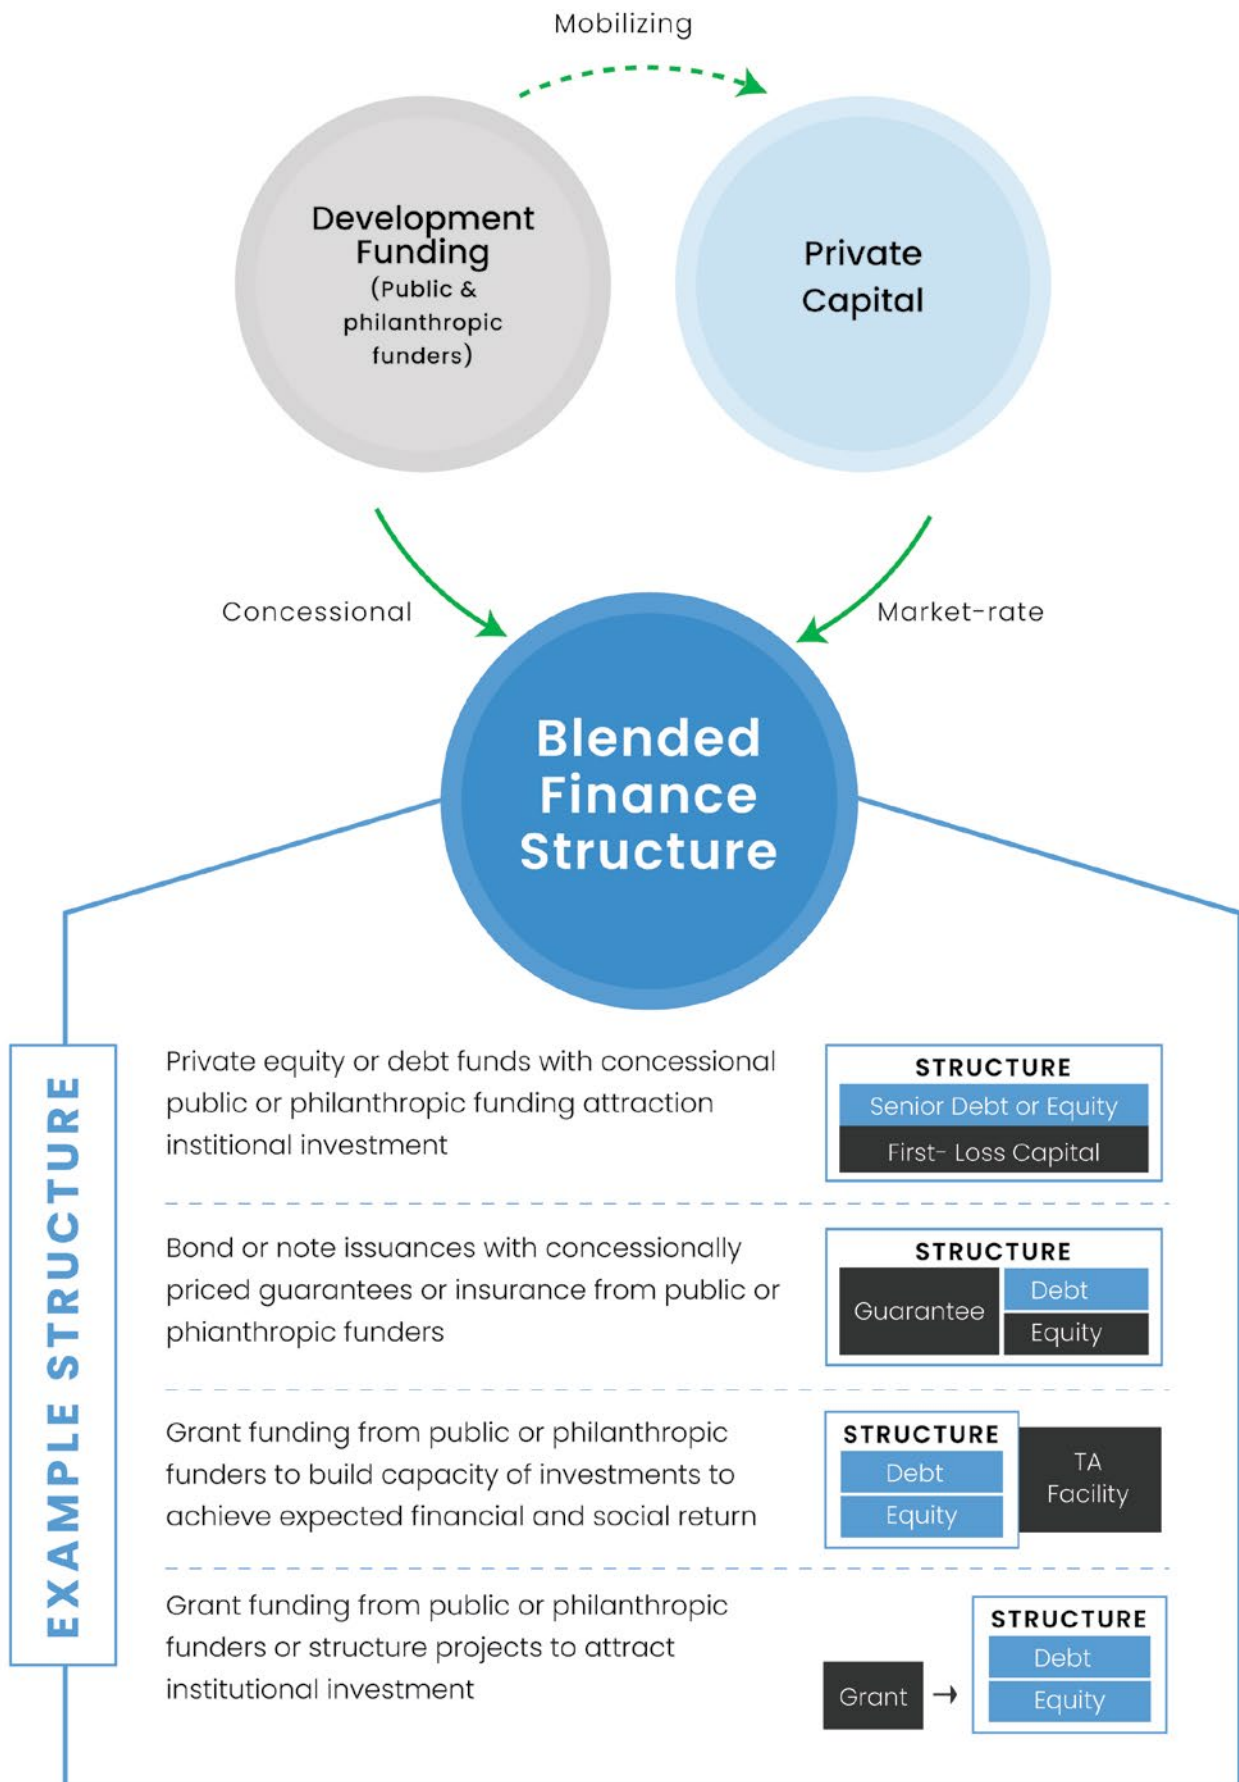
Mobilizing

Development Funding (Public & philanthropic funders)

Private Capital

Concessional

Market-rate

Blended Finance Structure

EXAMPLE STRUCTURE

Private equity or debt funds with concessional public or philanthropic funding attraction institional investment

STRUCTURE
Senior Debt or Equity
First- Loss Capital

Bond or note issuances with concessionally priced guarantees or insurance from public or phianthropic funders

STRUCTURE
Guarantee
Debt
Equity

Grant funding from public or philanthropic funders to build capacity of investments to achieve expected financial and social return

STRUCTURE
Debt
Equity
TA Facility

Grant funding from public or philanthropic funders or structure projects to attract institutional investment

Grant →
STRUCTURE
Debt
Equity